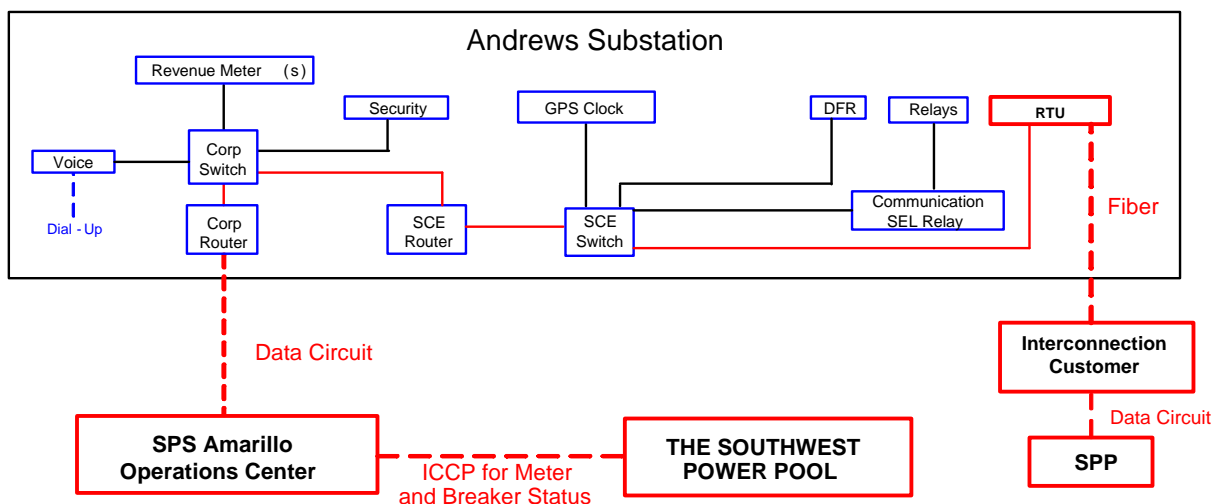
Andrews Substation

Revenue Meter (s)

Security

GPS Clock

DFR

Relays

RTU

Voice

Corp Switch

Dial - Up

Corp Router

SCE Router

SCE Switch

Communication SEL Relay

Fiber

Data Circuit

Interconnection Customer

Data Circuit

SPS Amarillo Operations Center

ICCP for Meter and Breaker Status

THE SOUTHWEST POWER POOL

SPP